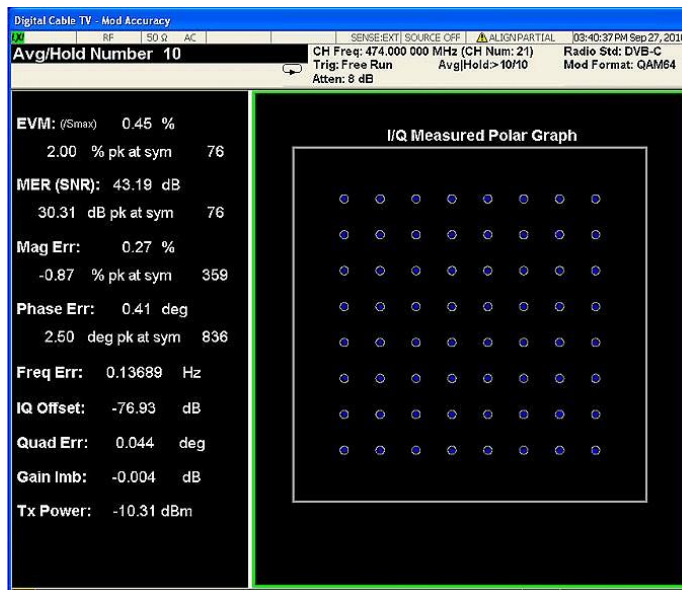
Digital Cable TV - Mod Accuracy

RF | 50 Ω AC | SENSE:EXT | SOURCE OFF | ALIGNPARTIAL | 03:40:37 PM Sep 27, 201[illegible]

Avg/Hold Number 10

CH Freq: 474.000 000 MHz (CH Num: 21)
Trig: Free Run
Atten: 8 dB
Avg|Hold:>10/10
Radio Std: DVB-C
Mod Format: QAM64

EVM: (/Smax) 0.45 %
2.00 % pk at sym 76

MER (SNR): 43.19 dB
30.31 dB pk at sym 76

Mag Err: 0.27 %
-0.87 % pk at sym 359

Phase Err: 0.41 deg
2.50 deg pk at sym 836

Freq Err: 0.13689 Hz

IQ Offset: -76.93 dB

Quad Err: 0.044 deg

Gain Imb: -0.004 dB

Tx Power: -10.31 dBm

I/Q Measured Polar Graph